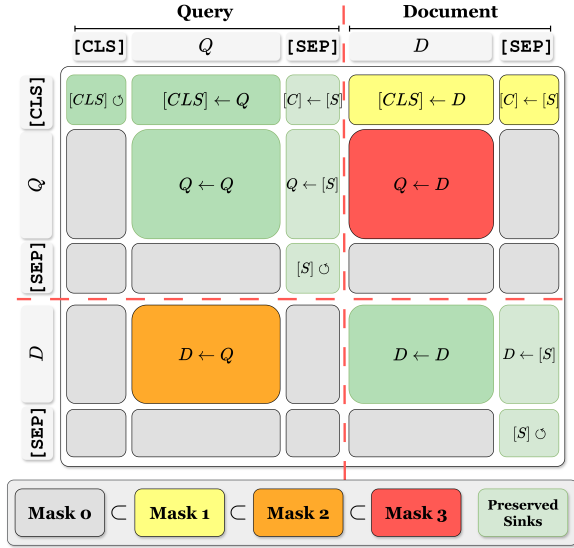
Query

Document

[CLS]

$Q$

[SEP]

$D$

[SEP]

[CLS]

$[CLS] \circlearrowleft$

$[CLS] \leftarrow Q$

$[C] \leftarrow [S]$

$[CLS] \leftarrow D$

$[C] \leftarrow [S]$

$Q$

$Q \leftarrow Q$

$Q \leftarrow [S]$

$Q \leftarrow D$

[SEP]

$[S] \circlearrowleft$

$D$

$D \leftarrow Q$

$D \leftarrow D$

$D \leftarrow [S]$

[SEP]

$[S] \circlearrowleft$

Mask 0 $\subset$ Mask 1 $\subset$ Mask 2 $\subset$ Mask 3

Preserved Sinks